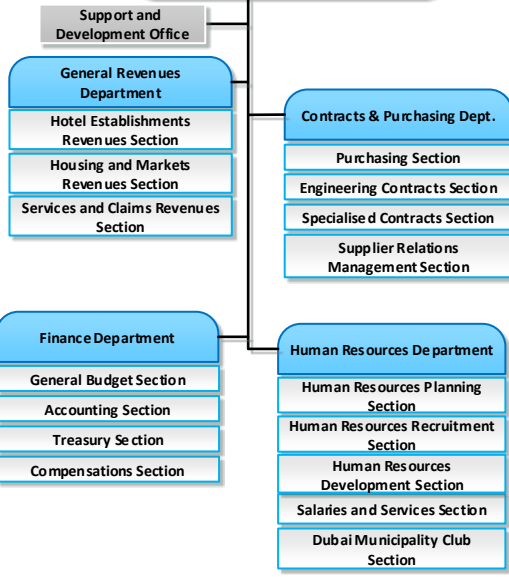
Support and Development Office

General Revenues Department

Hotel Establishments Revenues Section

Housing and Markets Revenues Section

Services and Claims Revenues Section

Contracts & Purchasing Dept.

Purchasing Section

Engineering Contracts Section

Specialised Contracts Section

Supplier Relations Management Section

Finance Department

General Budget Section

Accounting Section

Treasury Section

Compensations Section

Human Resources Department

Human Resources Planning Section

Human Resources Recruitment Section

Human Resources Development Section

Salaries and Services Section

Dubai Municipality Club Section